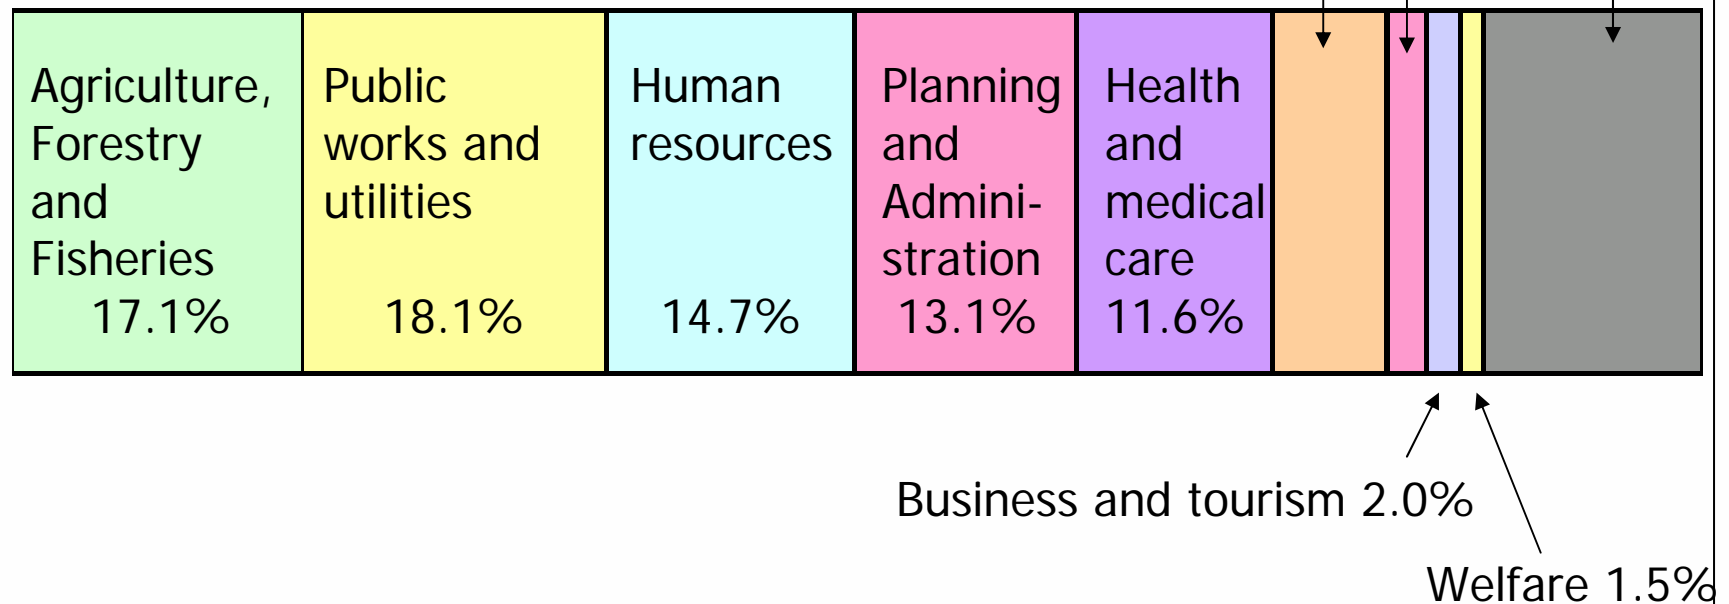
Agriculture, Forestry and Fisheries 17.1%

Public works and utilities 18.1%

Human resources 14.7%

Planning and Administration 13.1%

Health and medical care 11.6%

Business and tourism 2.0%

Welfare 1.5%